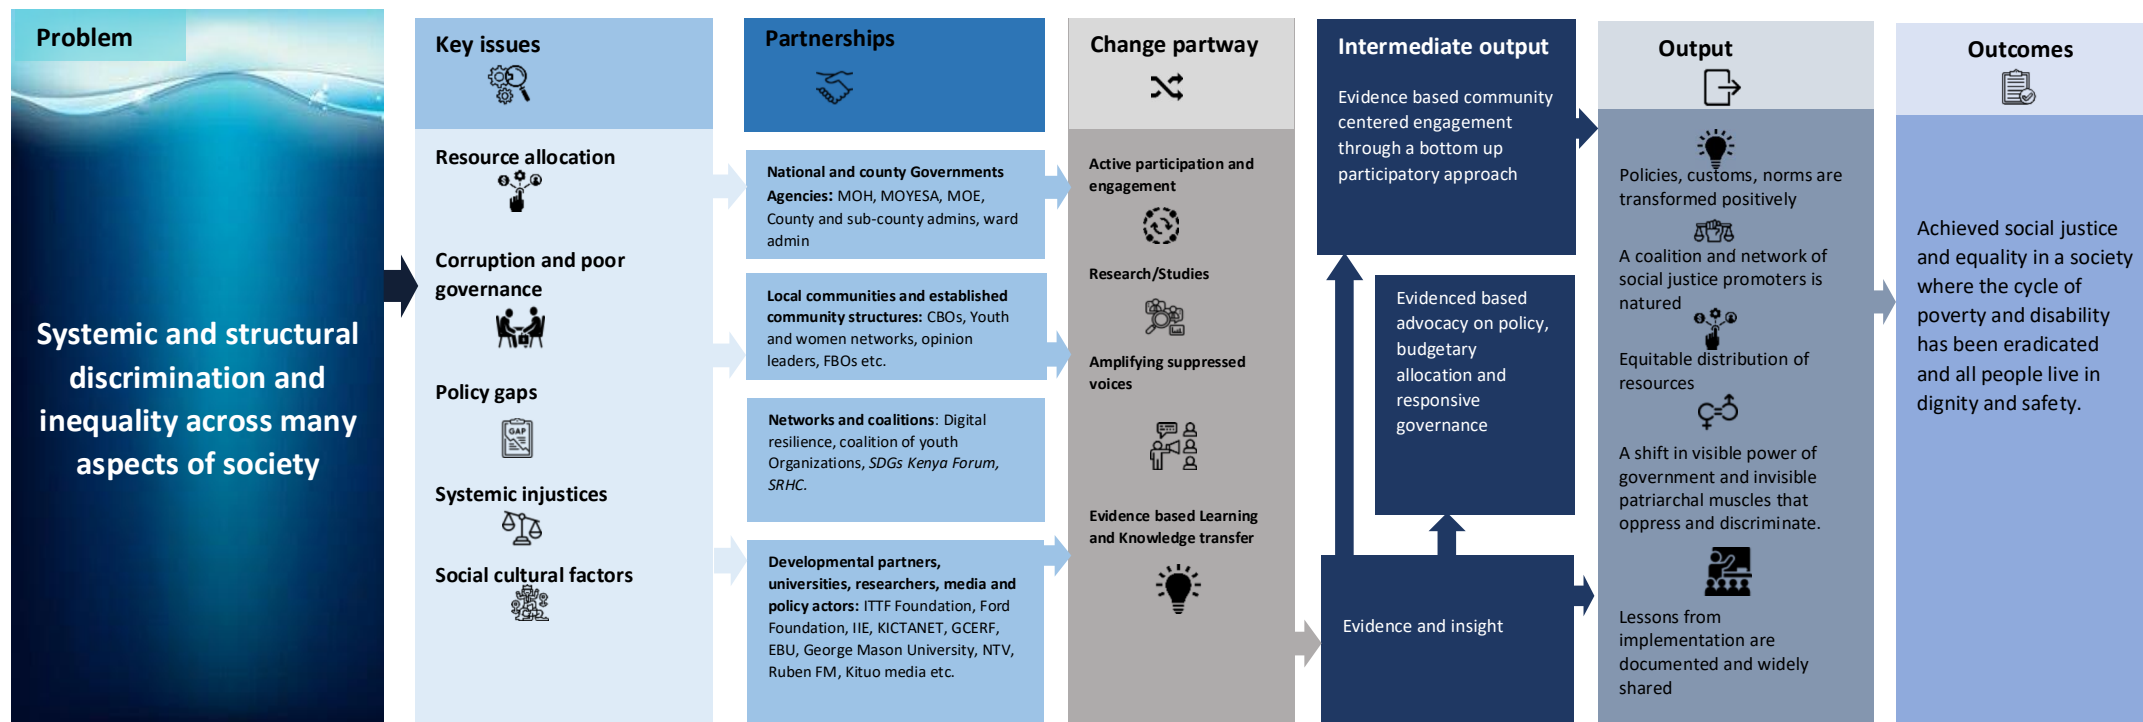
Problem

Systemic and structural discrimination and inequality across many aspects of society

Key issues

Resource allocation

Corruption and poor governance

Policy gaps

GAP

Systemic injustices

Social cultural factors

Partnerships

**National and county Governments Agencies:** MOH, MOYESA, MOE, County and sub-county admins, ward admin

**Local communities and established community structures:** CBOs, Youth and women networks, opinion leaders, FBOs etc.

**Networks and coalitions**: Digital resilience, coalition of youth Organizations, *SDGs Kenya Forum, SRHC.*

**Developmental partners, universities, researchers, media and policy actors:** ITTF Foundation, Ford Foundation, IIE, KICTANET, GCERF, EBU, George Mason University, NTV, Ruben FM, Kituo media etc.

Change partway

Active participation and engagement

Research/Studies

Amplifying suppressed voices

Evidence based Learning and Knowledge transfer

Intermediate output

Evidence based community centered engagement through a bottom up participatory approach

Evidenced based advocacy on policy, budgetary allocation and responsive governance

Evidence and insight

Output

Policies, customs, norms are transformed positively

A coalition and network of social justice promoters is natured

Equitable distribution of resources

A shift in visible power of government and invisible patriarchal muscles that oppress and discriminate.

Lessons from implementation are documented and widely shared

Outcomes

Achieved social justice and equality in a society where the cycle of poverty and disability has been eradicated and all people live in dignity and safety.